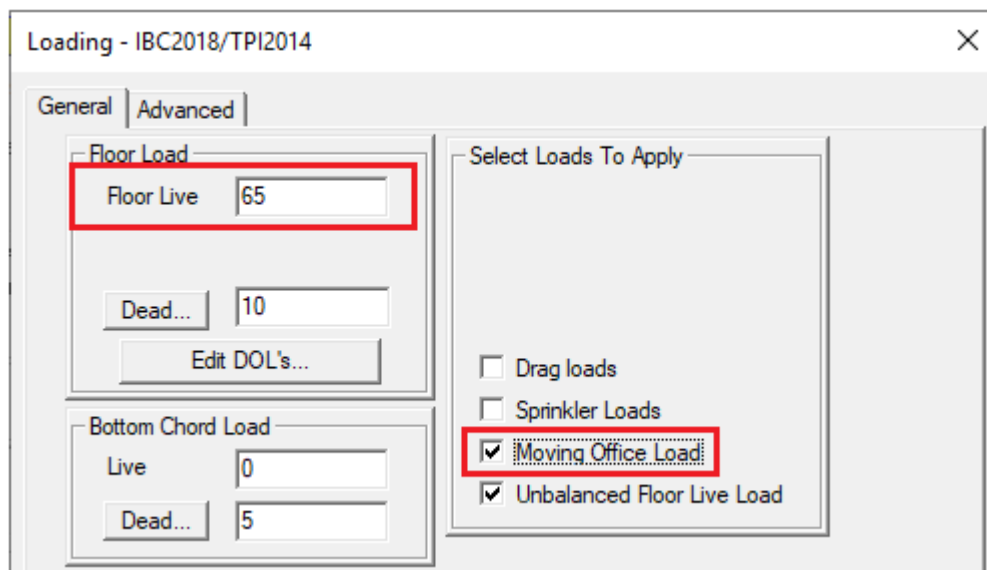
Loading - IBC2018/TPI2014

×

General | Advanced

Floor Load

Floor Live 65

Dead... 10

Edit DOL's...

Bottom Chord Load

Live 0

Dead... 5

Select Loads To Apply

☐ Drag loads

☐ Sprinkler Loads

☑ Moving Office Load

☑ Unbalanced Floor Live Load